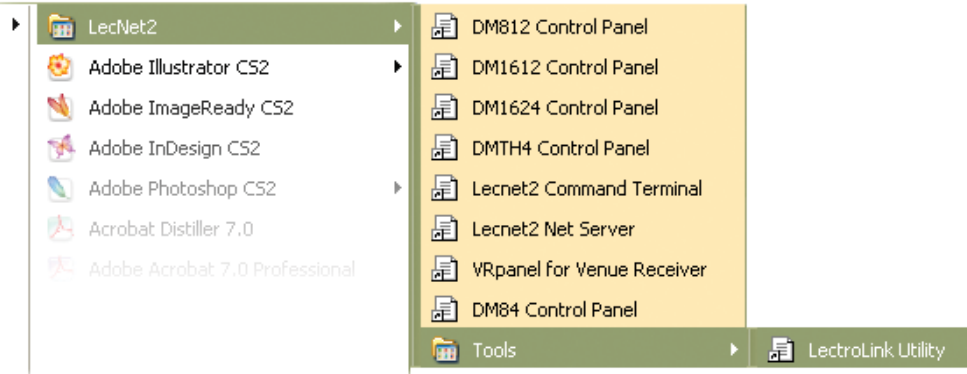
LecNet2
Adobe Illustrator CS2
Adobe ImageReady CS2
Adobe InDesign CS2
Adobe Photoshop CS2
Acrobat Distiller 7.0
Adobe Acrobat 7.0 Professional

DM812 Control Panel
DM1612 Control Panel
DM1624 Control Panel
DMTH4 Control Panel
Lecnet2 Command Terminal
Lecnet2 Net Server
VRpanel for Venue Receiver
DM84 Control Panel
Tools

LectroLink Utility